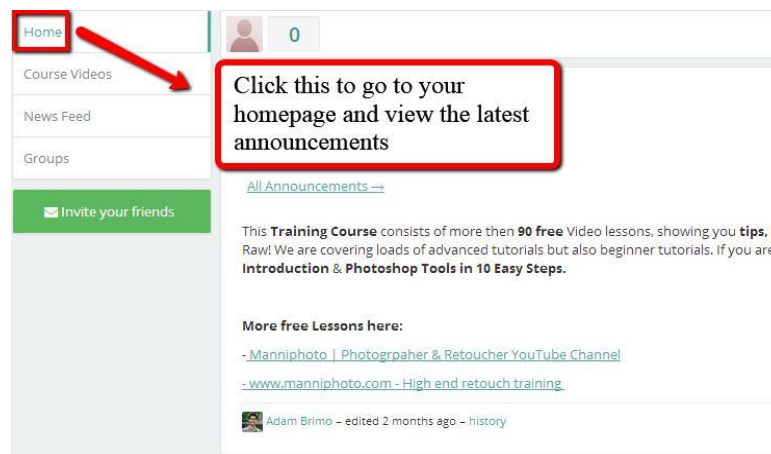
Home

Course Videos

News Feed

Groups

Invite your friends

0

Click this to go to your homepage and view the latest announcements

All Announcements →

This **Training Course** consists of more then **90 free** Video lessons, showing you **tips,** Raw! We are covering loads of advanced tutorials but also beginner tutorials. If you are **Introduction** & **Photoshop Tools in 10 Easy Steps.**

**More free Lessons here:**

- Manniphoto | Photogrpaher & Retoucher YouTube Channel

- www.manniphoto.com - High end retouch training

Adam Brimo – edited 2 months ago – history